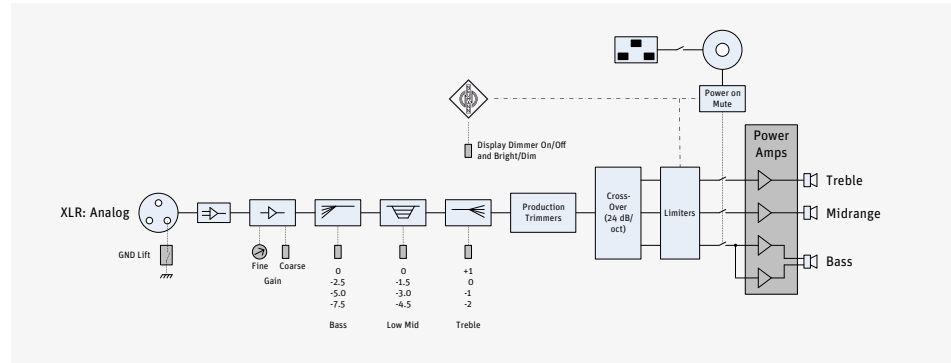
Power on Mute

Display Dimmer On/Off and Bright/Dim

Power Amps

XLR: Analog

GND Lift

Fine Coarse
Gain

0
-2.5
-5.0
-7.5
Bass

0
-1.5
-3.0
-4.5
Low Mid

+1
0
-1
-2
Treble

Production Trimmers

Cross-Over (24 dB/oct)

Limiters

Treble

Midrange

Bass